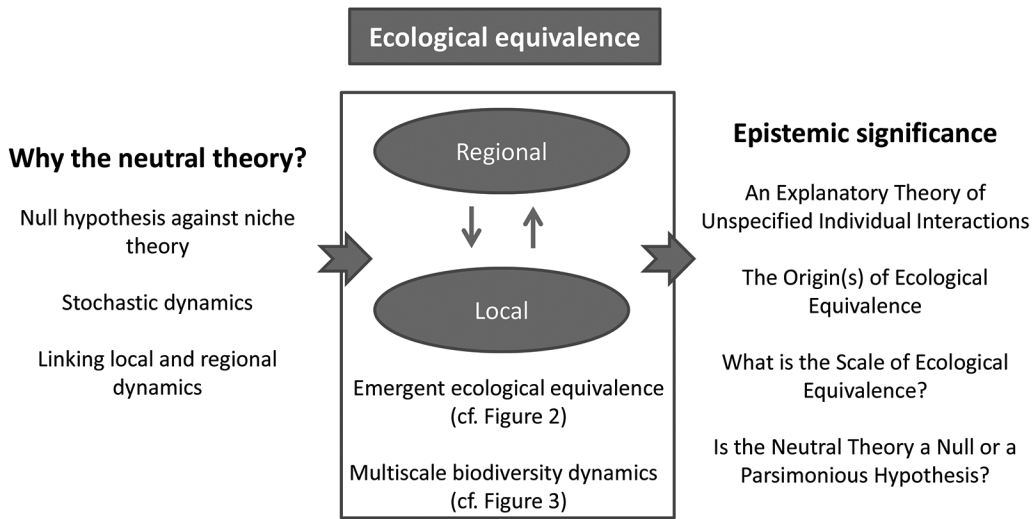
Ecological equivalence

Why the neutral theory?

Null hypothesis against niche theory

Stochastic dynamics

Linking local and regional dynamics

Regional

Local

Emergent ecological equivalence (cf. Figure 2)

Multiscale biodiversity dynamics (cf. Figure 3)

Epistemic significance

An Explanatory Theory of Unspecified Individual Interactions

The Origin(s) of Ecological Equivalence

What is the Scale of Ecological Equivalence?

Is the Neutral Theory a Null or a Parsimonious Hypothesis?